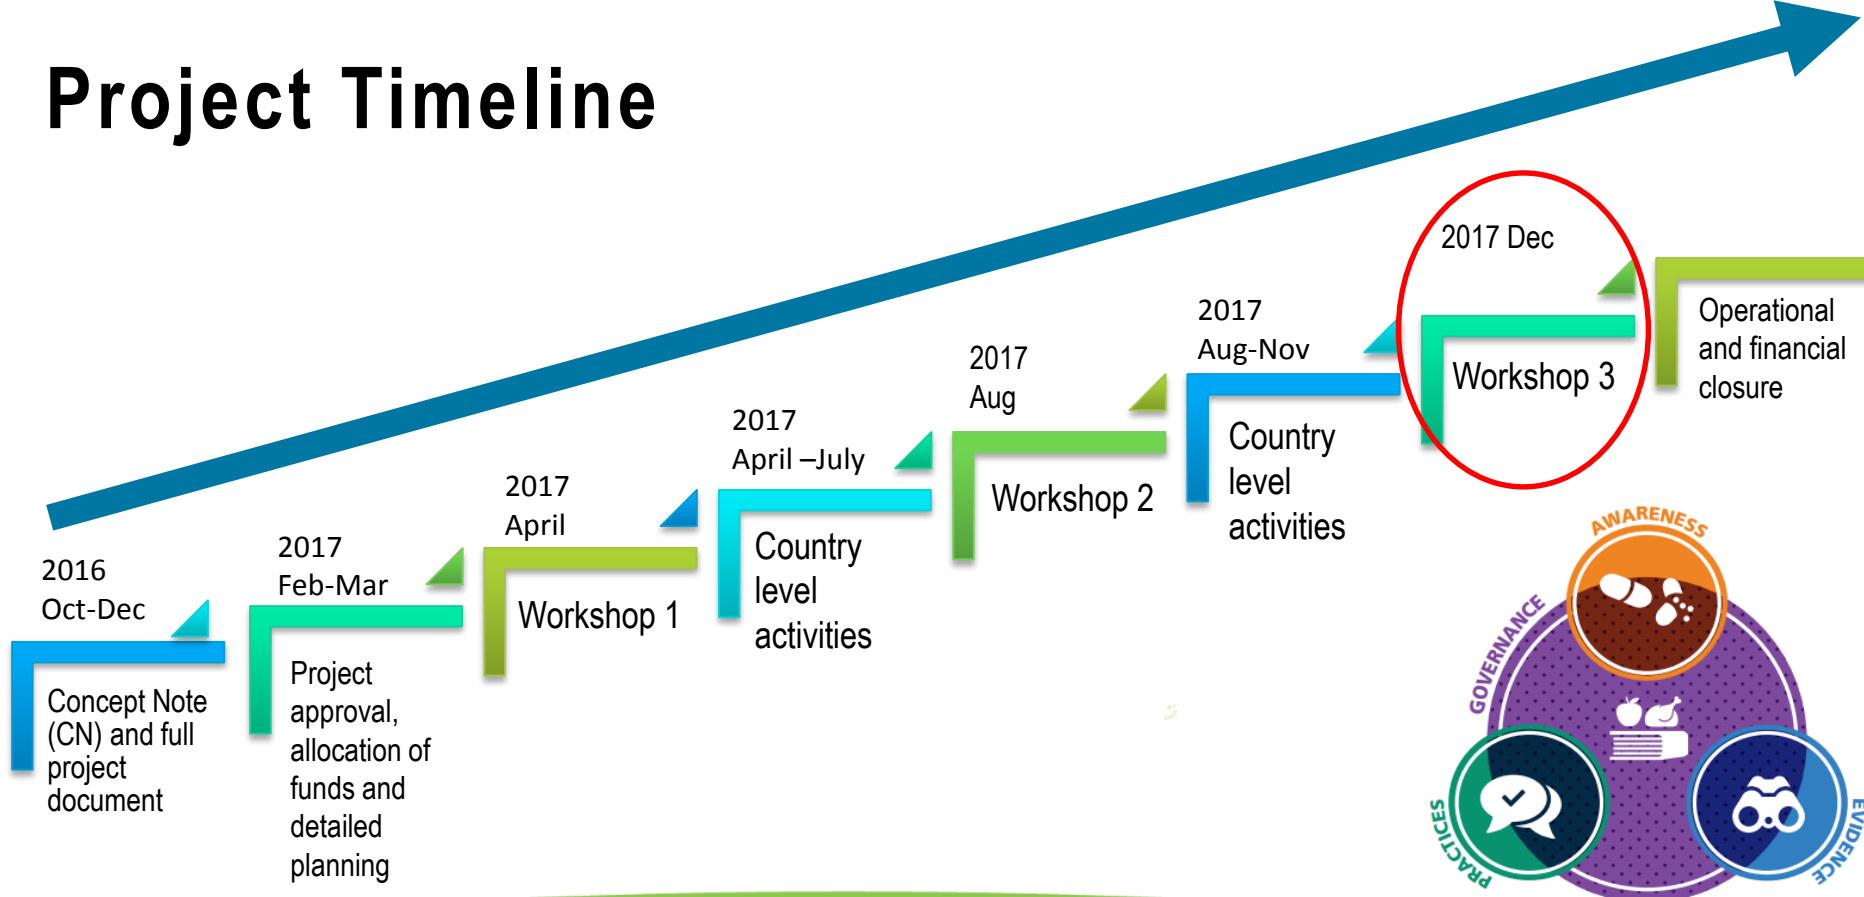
Project Timeline

2016
Oct-Dec

Concept Note (CN) and full project document

2017
Feb-Mar

Project approval, allocation of funds and detailed planning

2017
April

Workshop 1

2017
April –July

Country level activities

2017
Aug

Workshop 2

2017
Aug-Nov

Country level activities

2017 Dec

Workshop 3

Operational and financial closure

AWARENESS
GOVERNANCE
PRACTICES
EVIDENCE